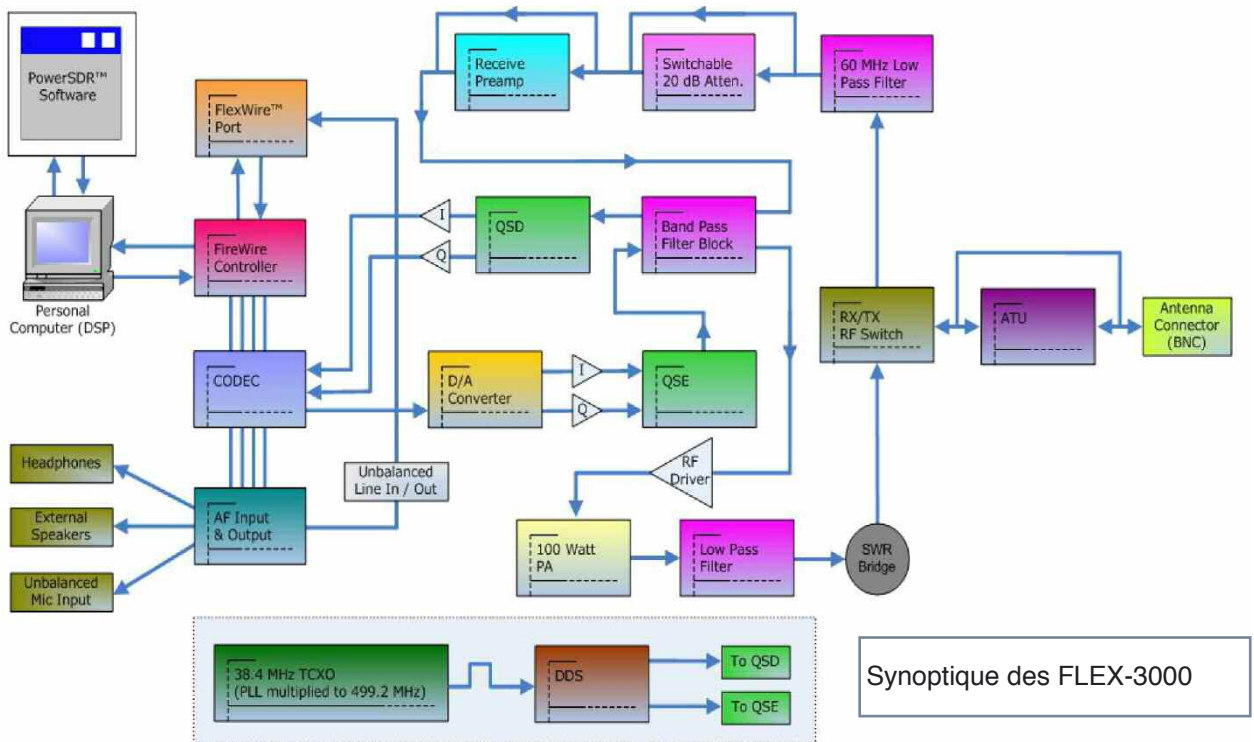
PowerSDR™ Software

Personal Computer (DSP)

FlexWire™ Port

FireWire Controller

CODEC

Receive Preamp

Switchable 20 dB Atten.

60 MHz Low Pass Filter

I

Q

QSD

Band Pass Filter Block

D/A Converter

I

Q

QSE

RF Driver

RX/TX RF Switch

ATU

Antenna Connector (BNC)

Headphones

External Speakers

Unbalanced Mic Input

AF Input & Output

Unbalanced Line In / Out

100 Watt PA

Low Pass Filter

SWR Bridge

38.4 MHz TCXO (PLL multiplied to 499.2 MHz)

DDS

To QSD

To QSE

Synoptique des FLEX-3000